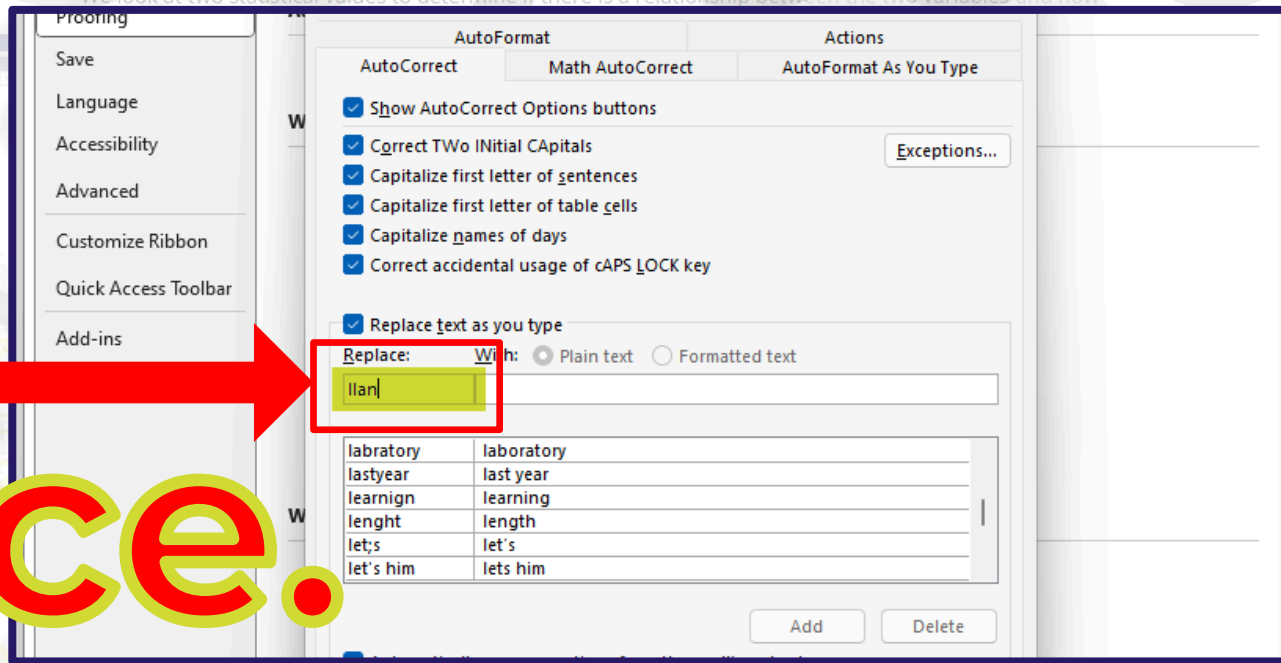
Proofing
Save
Language
Accessibility
Advanced
Customize Ribbon
Quick Access Toolbar
Add-ins

AutoFormat
Actions
AutoCorrect
Math AutoCorrect
AutoFormat As You Type

Show AutoCorrect Options buttons
Correct TWo INitial CApitals
Exceptions...
Capitalize first letter of sentences
Capitalize first letter of table cells
Capitalize names of days
Correct accidental usage of cAPS LOCK key

Replace text as you type
Replace:
With:
Plain text
Formatted text
llan

| | |
|---|---|
| labratory | laboratory |
| lastyear | last year |
| learnign | learning |
| lenght | length |
| let;s | let's |
| let's him | lets him |

Add
Delete

ce.